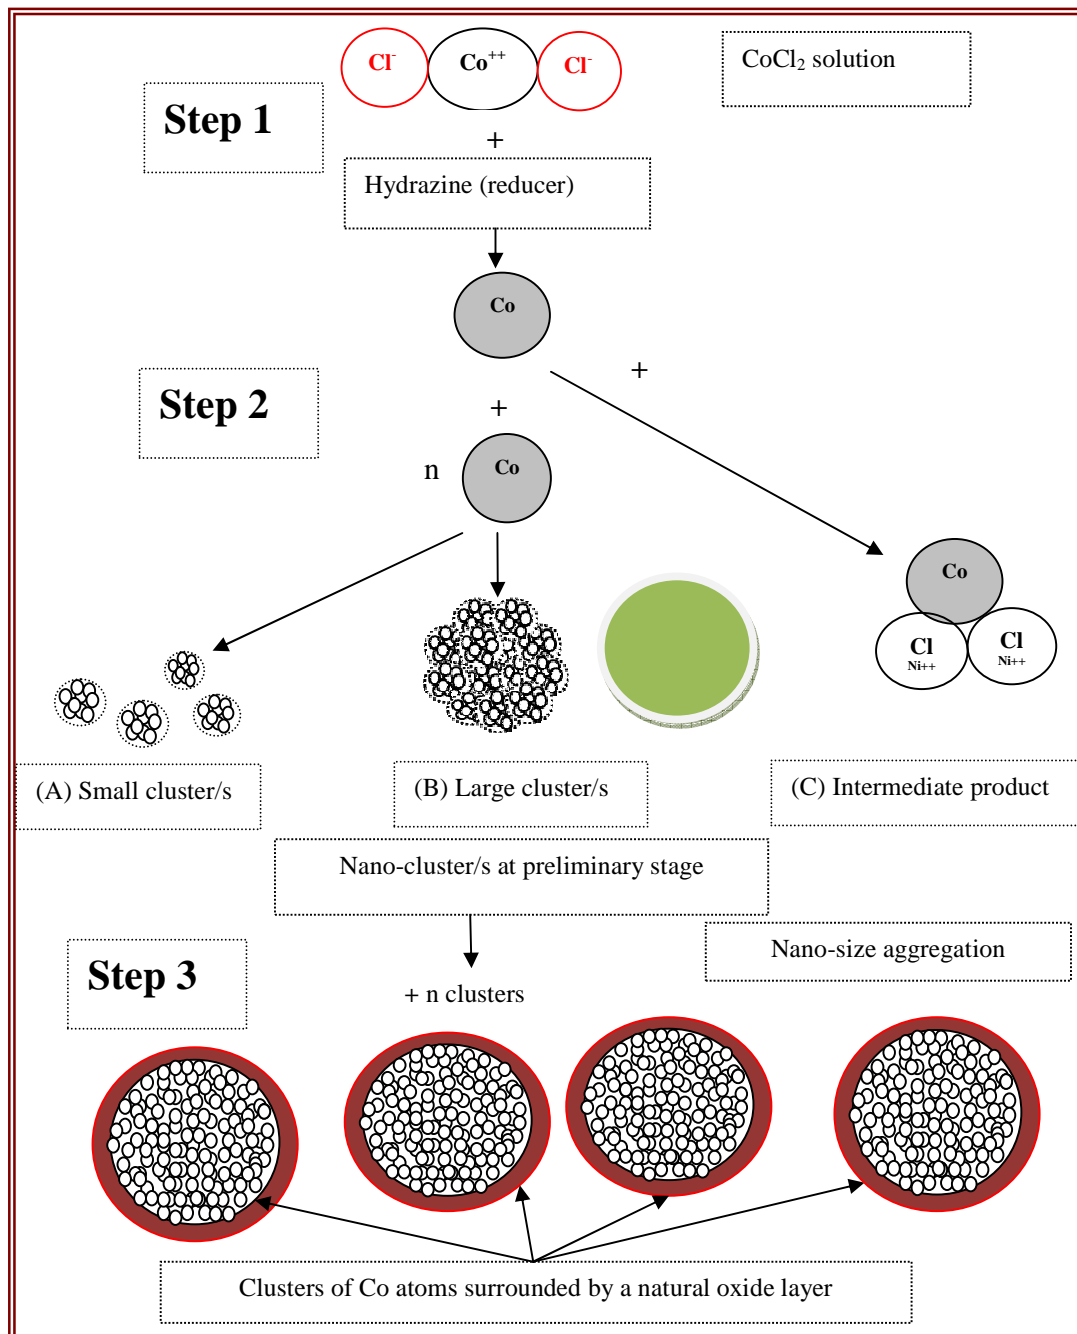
Cl$^-$ Co$^{++}$ Cl$^-$

CoCl$_2$ solution

Step 1

+

Hydrazine (reducer)

Co

+

Step 2

+

n Co

Co

Cl Ni++ Cl Ni++

(A) Small cluster/s

(B) Large cluster/s

(C) Intermediate product

Nano-cluster/s at preliminary stage

Nano-size aggregation

Step 3

+ n clusters

Clusters of Co atoms surrounded by a natural oxide layer